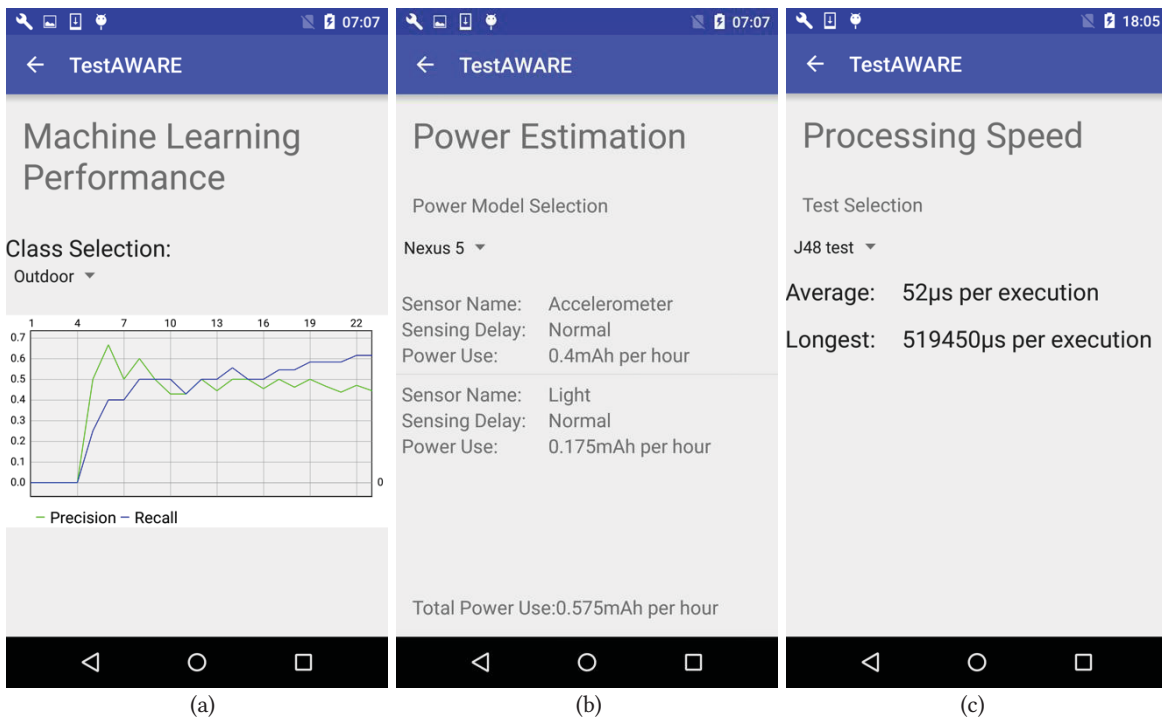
07:07

TestAWARE

Machine Learning Performance

Class Selection:

Outdoor

1 4 7 10 13 16 19 22

0.7
0.6
0.5
0.4
0.3
0.2
0.1
0.0

0

– Precision – Recall

(a)

07:07

TestAWARE

Power Estimation

Power Model Selection

Nexus 5

Sensor Name: Accelerometer
Sensing Delay: Normal
Power Use: 0.4mAh per hour

Sensor Name: Light
Sensing Delay: Normal
Power Use: 0.175mAh per hour

Total Power Use:0.575mAh per hour

(b)

18:05

TestAWARE

Processing Speed

Test Selection

J48 test

Average: 52μs per execution

Longest: 519450μs per execution

(c)